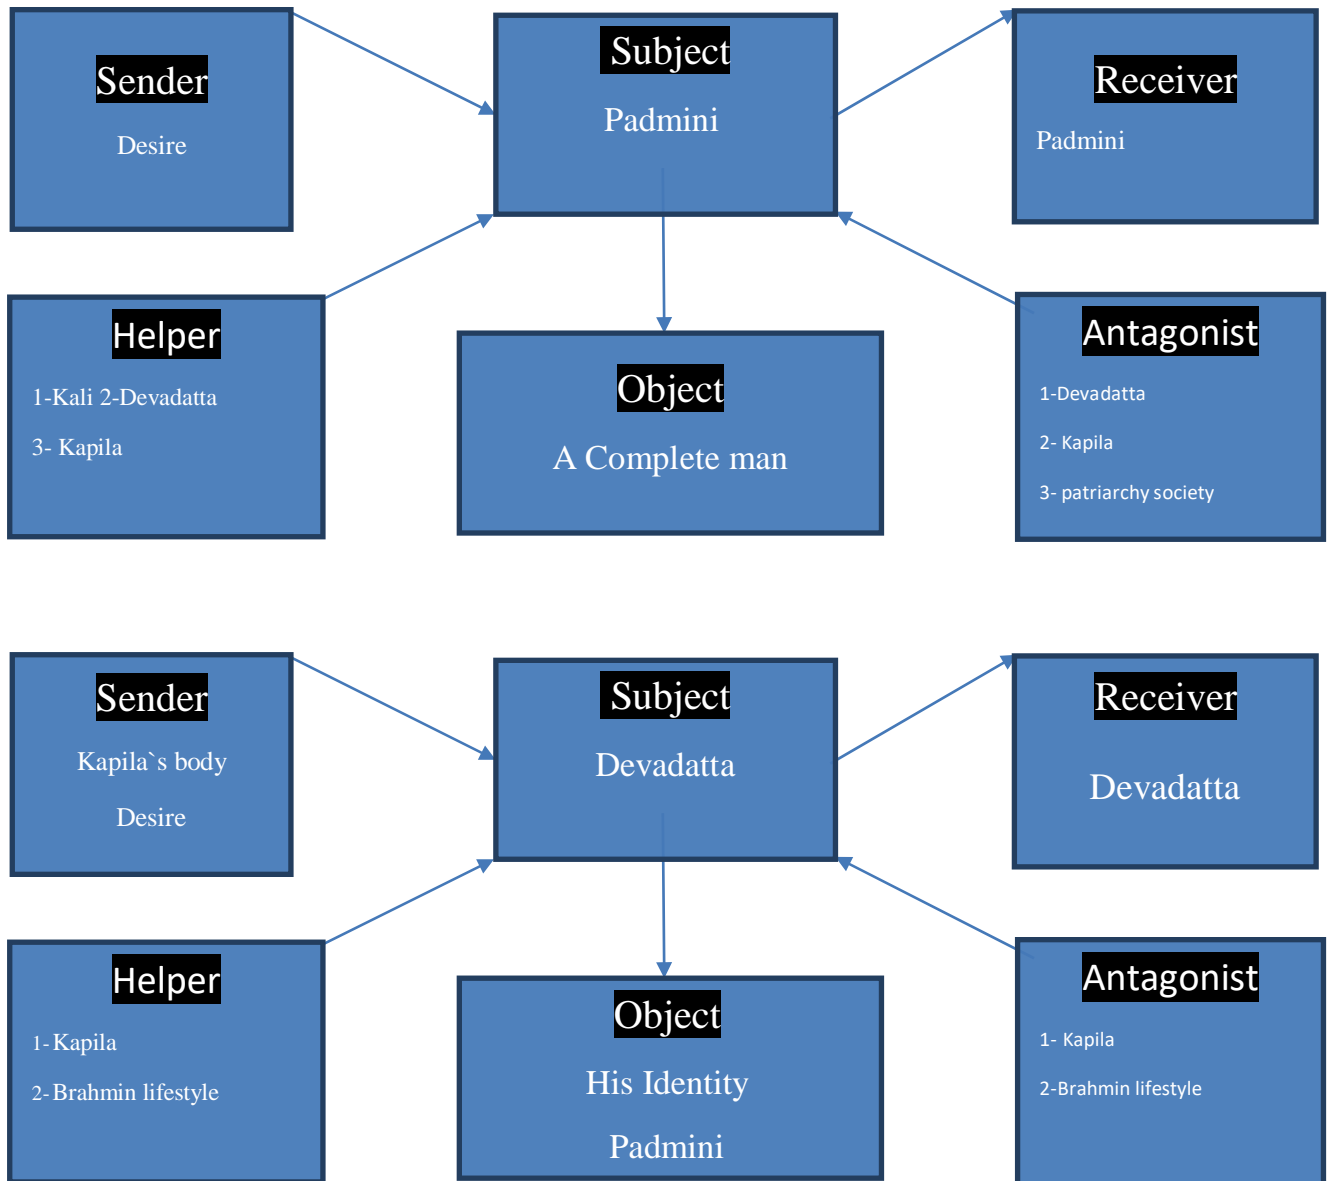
Sender

Desire

Subject

Padmini

Receiver

Padmini

Helper

1-Kali 2-Devadatta

3- Kapila

Object

A Complete man

Antagonist

1-Devadatta

2- Kapila

3- patriarchy society

Sender

Kapila`s body

Desire

Subject

Devadatta

Receiver

Devadatta

Helper

1- Kapila

2- Brahmin lifestyle

Object

His Identity

Padmini

Antagonist

1- Kapila

2-Brahmin lifestyle